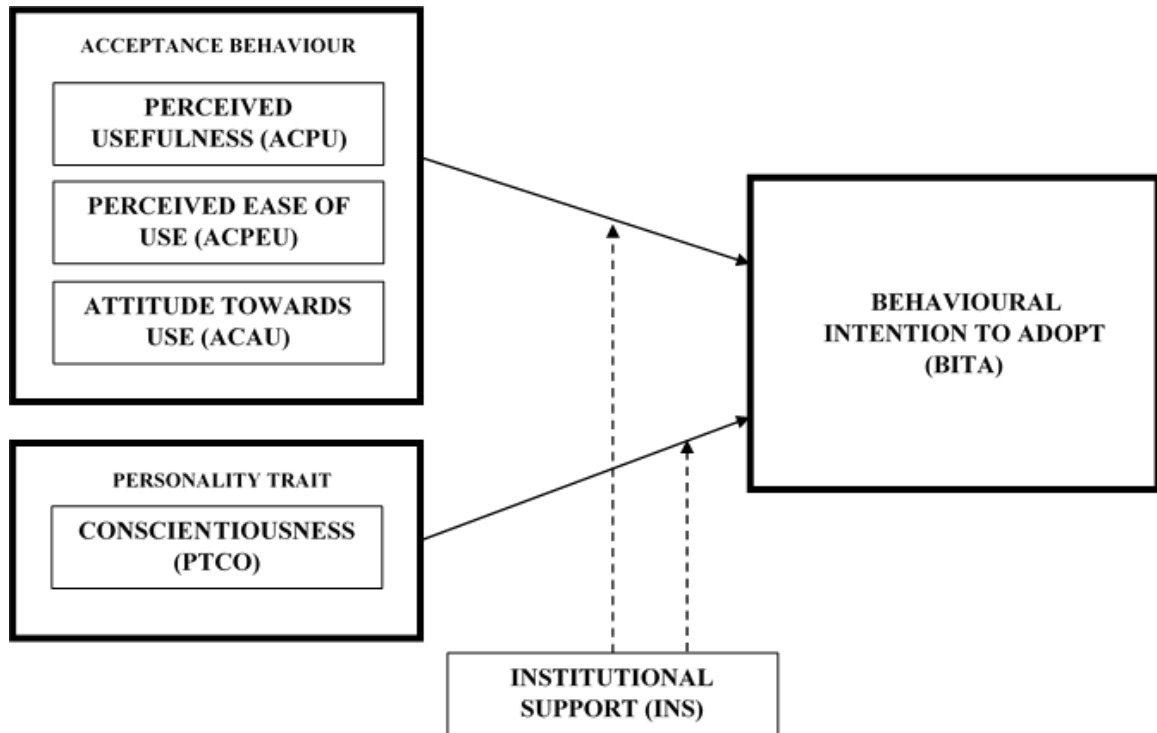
ACCEPTANCE BEHAVIOUR

PERCEIVED USEFULNESS (ACPU)

PERCEIVED EASE OF USE (ACPEU)

ATTITUDE TOWARDS USE (ACAU)

BEHAVIOURAL INTENTION TO ADOPT (BITA)

PERSONALITY TRAIT

CONSCIENTIOUSNESS (PTCO)

INSTITUTIONAL SUPPORT (INS)